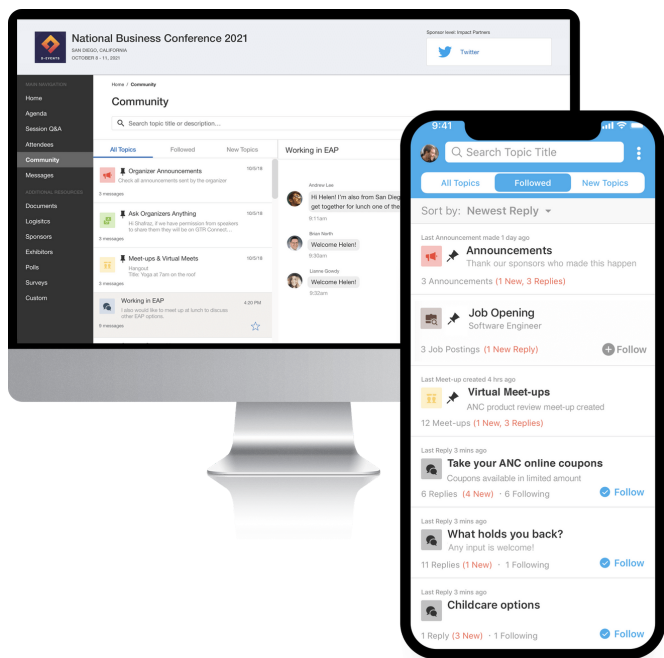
S-EVENTS

National Business Conference 2021

SAN DIEGO, CALIFORNIA
OCTOBER 8 - 11, 2021

Sponsor level: Impact Partners

Twitter

MAIN NAVIGATION

Home

Agenda

Session Q&A

Attendees

Community

Messages

ADDITIONAL RESOURCES

Documents

Logistics

Sponsors

Exhibitors

Polls

Surveys

Custom

Home / Community

Community

Search topic title or description...

All Topics | Followed | New Topics

Organizer Announcements 10/5/18
Check all announcements sent by the organizer
3 messages

Ask Organizers Anything 10/5/18
Hi Shelkoj, If we have permission from speakers to share them they will be on GTR Connect...
3 messages

Meet-ups & Virtual Meets 10/5/18
Hangout
Title: Yoga at 7am on the roof
3 messages

Working in EAP 4:20 PM
I also would like to meet up at lunch to discuss other EAP options.
9 messages

Working in EAP

Andrew Lee
Hi Helen! I'm also from San Diego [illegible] get together for lunch one of the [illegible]
9:11am

Brian North
Welcome Helen!
9:12am

Lianne Grandy
Welcome Helen!
9:32am

9:41

Search Topic Title

All Topics | Followed | New Topics

Sort by: Newest Reply

Last Announcement made 1 day ago
Announcements
Thank our sponsors who made this happen
3 Announcements (1 New, 3 Replies)

Job Opening
Software Engineer
3 Job Postings (1 New Reply) Follow

Last Meet-up created 4 hrs ago
Virtual Meet-ups
ANC product review meet-up created
12 Meet-ups (1 New, 3 Replies)

Last Reply 3 mins ago
Take your ANC online coupons
Coupons available in limited amount
6 Replies (4 New) • 6 Following Follow

Last Reply 3 mins ago
What holds you back?
Any input is welcome!
11 Replies (1 New) • 1 Following Follow

Last Reply 3 mins ago
Childcare options
1 Reply (3 New) • 1 Following Follow